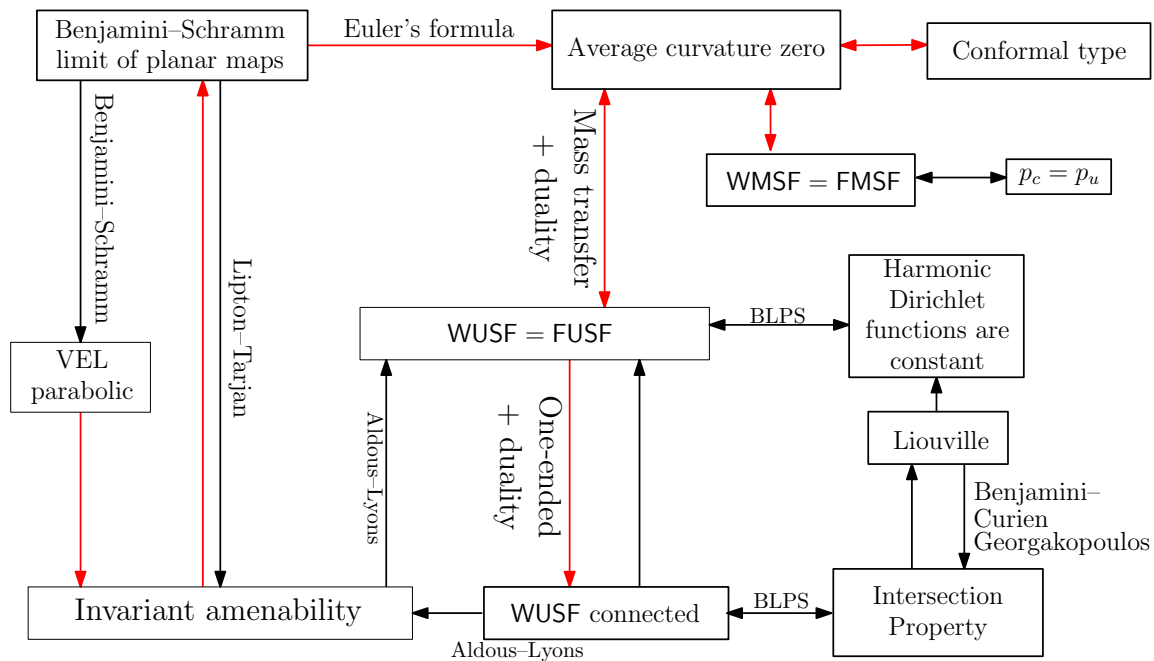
Benjamini–Schramm limit of planar maps

Euler's formula

Average curvature zero

Conformal type

Benjamini–Schramm

Lipton–Tarjan

Mass transfer + duality

WMSF = FMSF

$p_c = p_u$

Harmonic Dirichlet functions are constant

BLPS

WUSF = FUSF

VEL parabolic

Aldous–Lyons

One-ended + duality

Liouville

Benjamini–Curien Georgakopoulos

Invariant amenability

WUSF connected

BLPS

Intersection Property

Aldous–Lyons